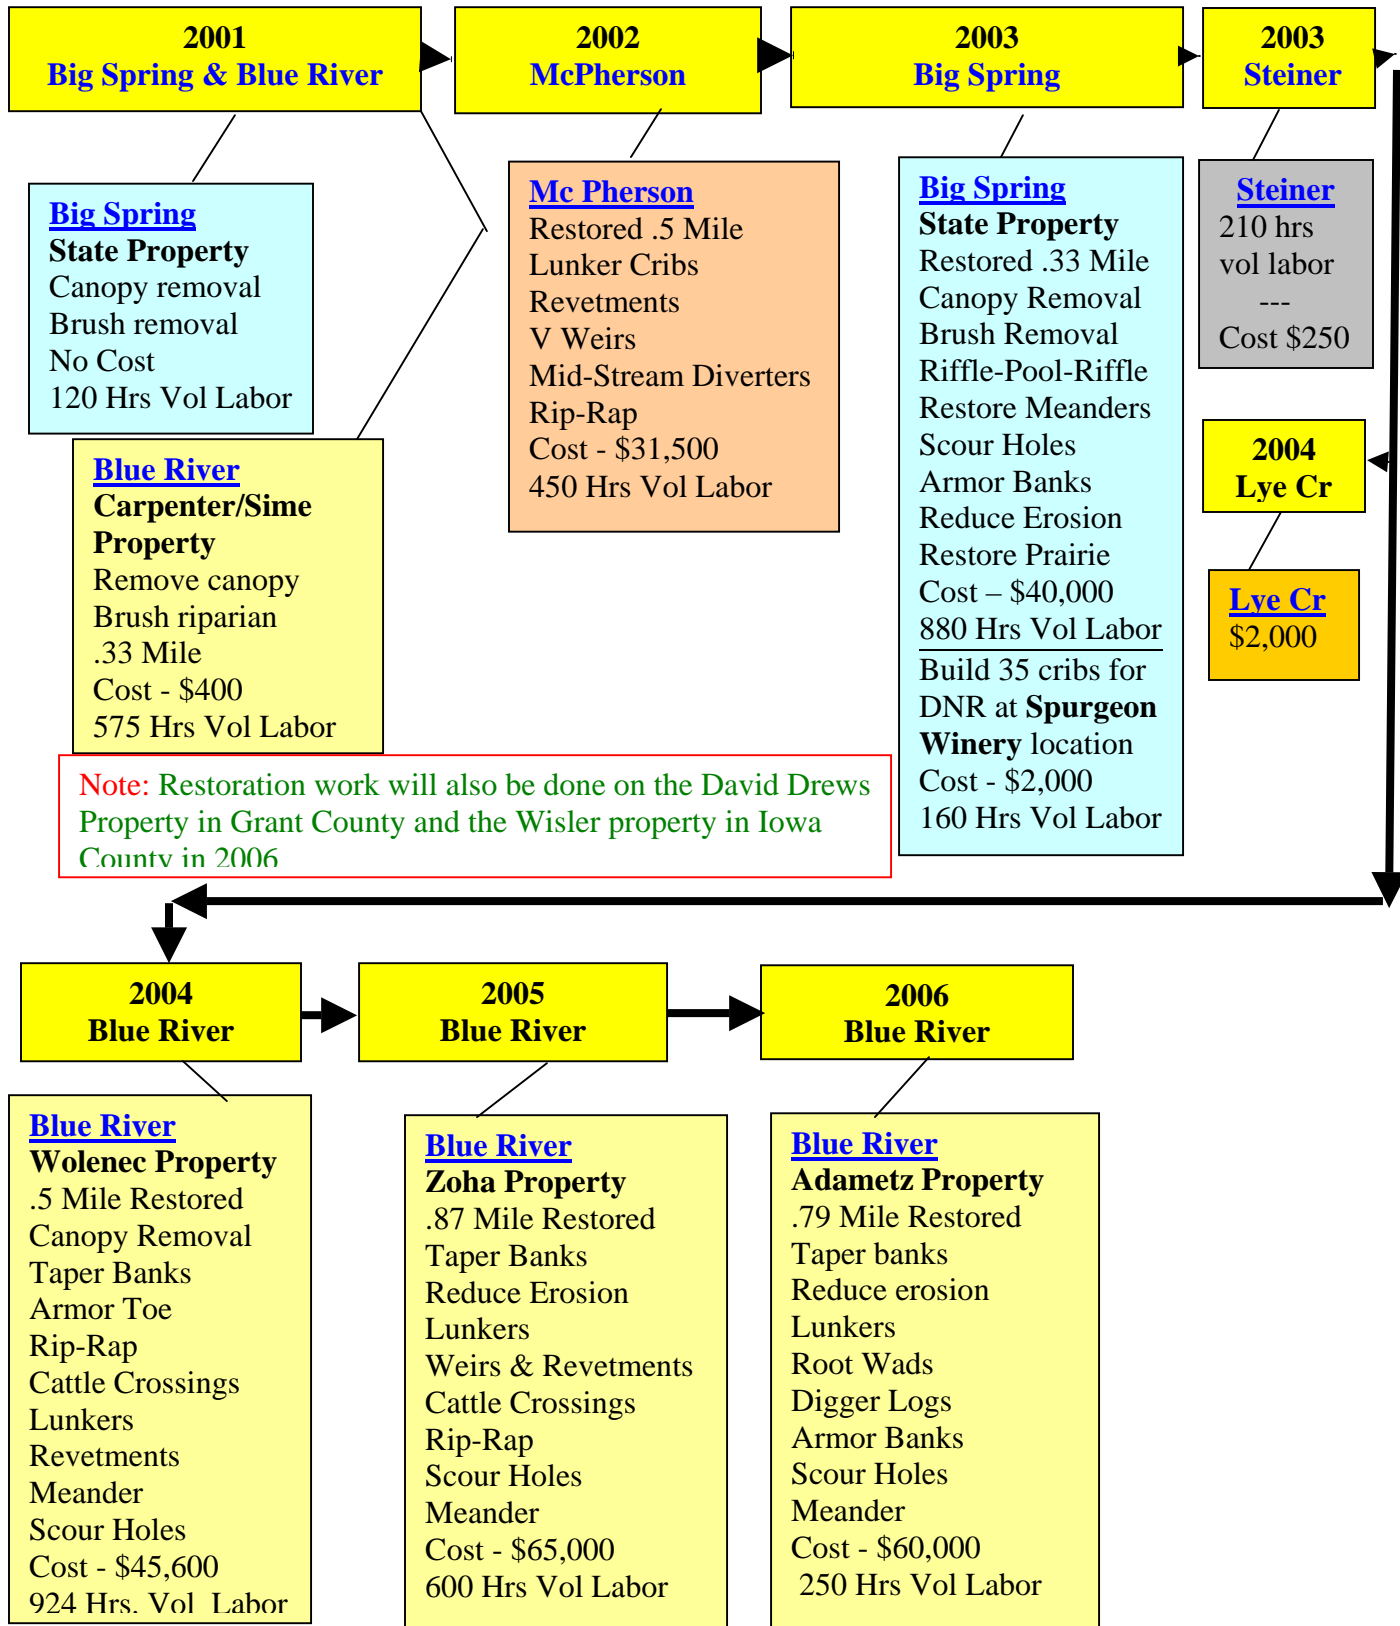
2001
Big Spring & Blue River

2002
McPherson

2003
Big Spring

2003
Steiner

Big Spring
State Property
Canopy removal
Brush removal
No Cost
120 Hrs Vol Labor

Mc Pherson
Restored .5 Mile
Lunker Cribs
Revetments
V Weirs
Mid-Stream Diverters
Rip-Rap
Cost - $31,500
450 Hrs Vol Labor

Big Spring
State Property
Restored .33 Mile
Canopy Removal
Brush Removal
Riffle-Pool-Riffle
Restore Meanders
Scour Holes
Armor Banks
Reduce Erosion
Restore Prairie
Cost – $40,000
880 Hrs Vol Labor
Build 35 cribs for DNR at Spurgeon Winery location
Cost - $2,000
160 Hrs Vol Labor

Steiner
210 hrs
vol labor
---
Cost $250

2004
Lye Cr

Lye Cr
$2,000

Blue River
Carpenter/Sime Property
Remove canopy
Brush riparian
.33 Mile
Cost - $400
575 Hrs Vol Labor

Note: Restoration work will also be done on the David Drews Property in Grant County and the Wisler property in Iowa County in 2006

2004
Blue River

2005
Blue River

2006
Blue River

Blue River
Wolenec Property
.5 Mile Restored
Canopy Removal
Taper Banks
Armor Toe
Rip-Rap
Cattle Crossings
Lunkers
Revetments
Meander
Scour Holes
Cost - $45,600
924 Hrs. Vol Labor

Blue River
Zoha Property
.87 Mile Restored
Taper Banks
Reduce Erosion
Lunkers
Weirs & Revetments
Cattle Crossings
Rip-Rap
Scour Holes
Meander
Cost - $65,000
600 Hrs Vol Labor

Blue River
Adametz Property
.79 Mile Restored
Taper banks
Reduce erosion
Lunkers
Root Wads
Digger Logs
Armor Banks
Scour Holes
Meander
Cost - $60,000
250 Hrs Vol Labor